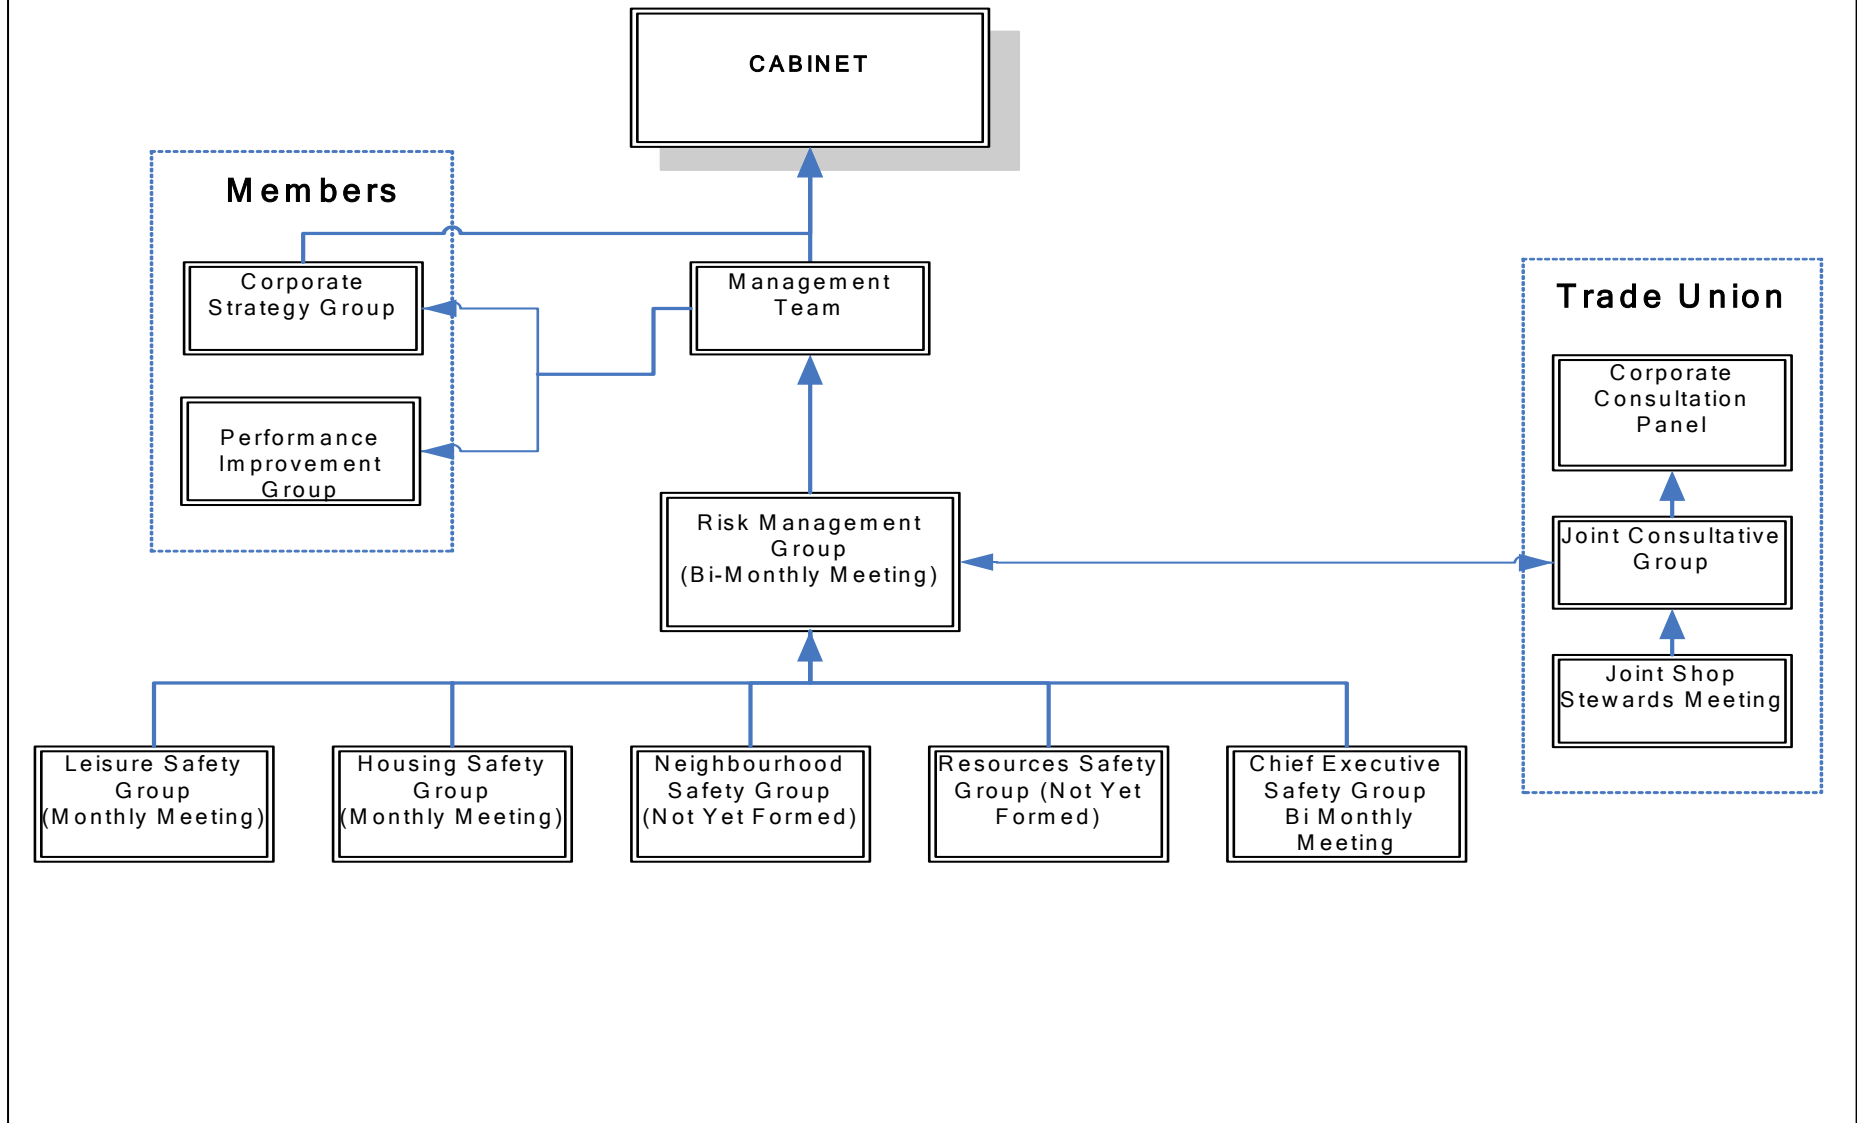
CABINET

Members

Corporate Strategy Group

Performance Improvement Group

Management Team

Risk Management Group (Bi-Monthly Meeting)

Trade Union

Corporate Consultation Panel

Joint Consultative Group

Joint Shop Stewards Meeting

Leisure Safety Group (Monthly Meeting)

Housing Safety Group (Monthly Meeting)

Neighbourhood Safety Group (Not Yet Formed)

Resources Safety Group (Not Yet Formed)

Chief Executive Safety Group Bi Monthly Meeting